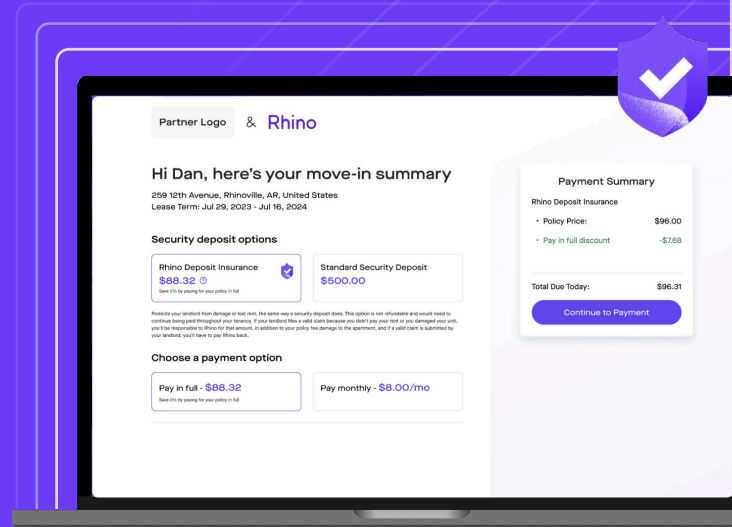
Partner Logo & Rhino

Hi Dan, here's your move-in summary

259 12th Avenue, Rhinoville, AR, United States
Lease Term: Jul 29, 2023 - Jul 16, 2024

Security deposit options

Rhino Deposit Insurance
$88.32
Save 8% by paying for your policy in full

Standard Security Deposit
$500.00

Protects your landlord from damage or lost rent, the same way a security deposit does. This option is not refundable and would need to continue being paid throughout your tenancy. If your landlord files a valid claim because you didn't pay your rent or you damaged your unit, you'll be responsible to Rhino for that amount, in addition to your policy fee damage to the apartment, and if a valid claim is submitted by your landlord, you'll have to pay Rhino back.

Choose a payment option

Pay in full - $88.32
Save 8% by paying for your policy in full

Pay monthly - $8.00/mo

Payment Summary

Rhino Deposit Insurance

• Policy Price: $96.00
• Pay in full discount -$7.68

Total Due Today: $96.31

Continue to Payment